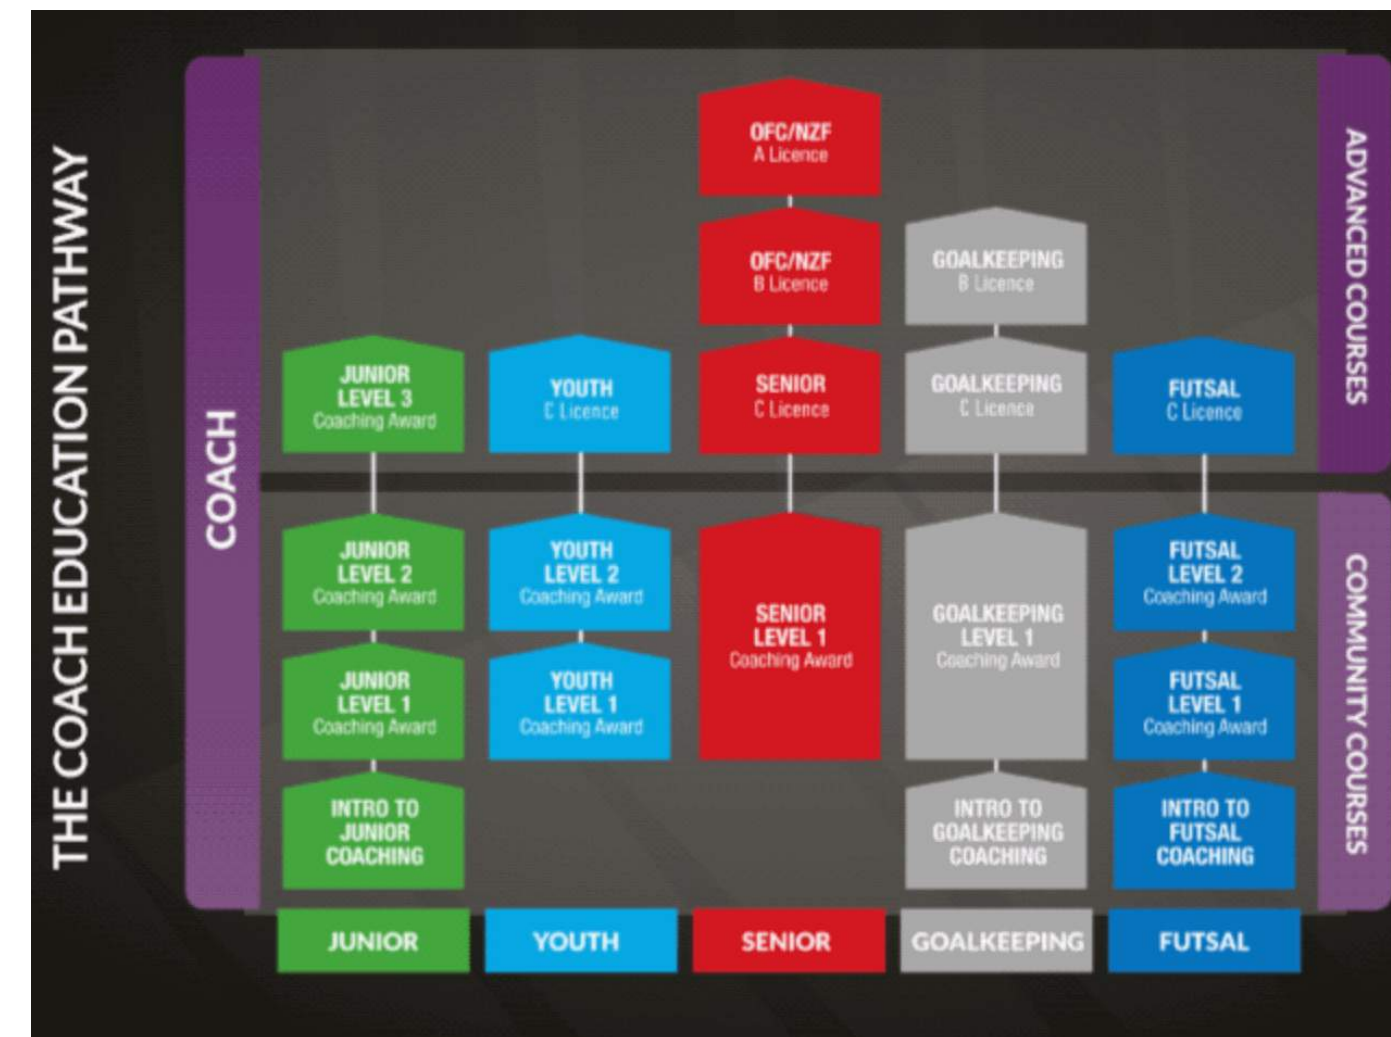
THE COACH EDUCATION PATHWAY

COACH

ADVANCED COURSES

COMMUNITY COURSES

OFC/NZF
A Licence

OFC/NZF
B Licence

GOALKEEPING
B Licence

JUNIOR
LEVEL 3
Coaching Award

YOUTH
C Licence

SENIOR
C Licence

GOALKEEPING
C Licence

FUTSAL
C Licence

JUNIOR
LEVEL 2
Coaching Award

YOUTH
LEVEL 2
Coaching Award

SENIOR
LEVEL 1
Coaching Award

GOALKEEPING
LEVEL 1
Coaching Award

FUTSAL
LEVEL 2
Coaching Award

JUNIOR
LEVEL 1
Coaching Award

YOUTH
LEVEL 1
Coaching Award

FUTSAL
LEVEL 1
Coaching Award

INTRO TO
JUNIOR
COACHING

INTRO TO
GOALKEEPING
COACHING

INTRO TO
FUTSAL
COACHING

JUNIOR

YOUTH

SENIOR

GOALKEEPING

FUTSAL